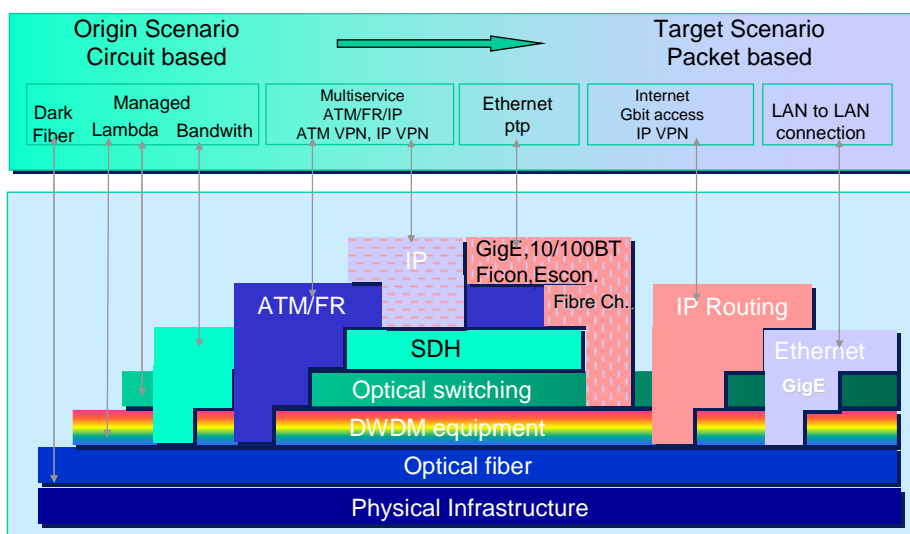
Origin Scenario
Circuit based

Target Scenario
Packet based

Dark Fiber

Managed
Lambda Bandwith

Multiservice
ATM/FR/IP
ATM VPN, IP VPN

Ethernet
ptp

Internet
Gbit access
IP VPN

LAN to LAN
connection

IP

GigE,10/100BT
Ficon,Escon.
Fibre Ch.

ATM/FR

IP Routing

SDH

Ethernet

Optical switching

GigE

DWDM equipment

Optical fiber

Physical Infrastructure